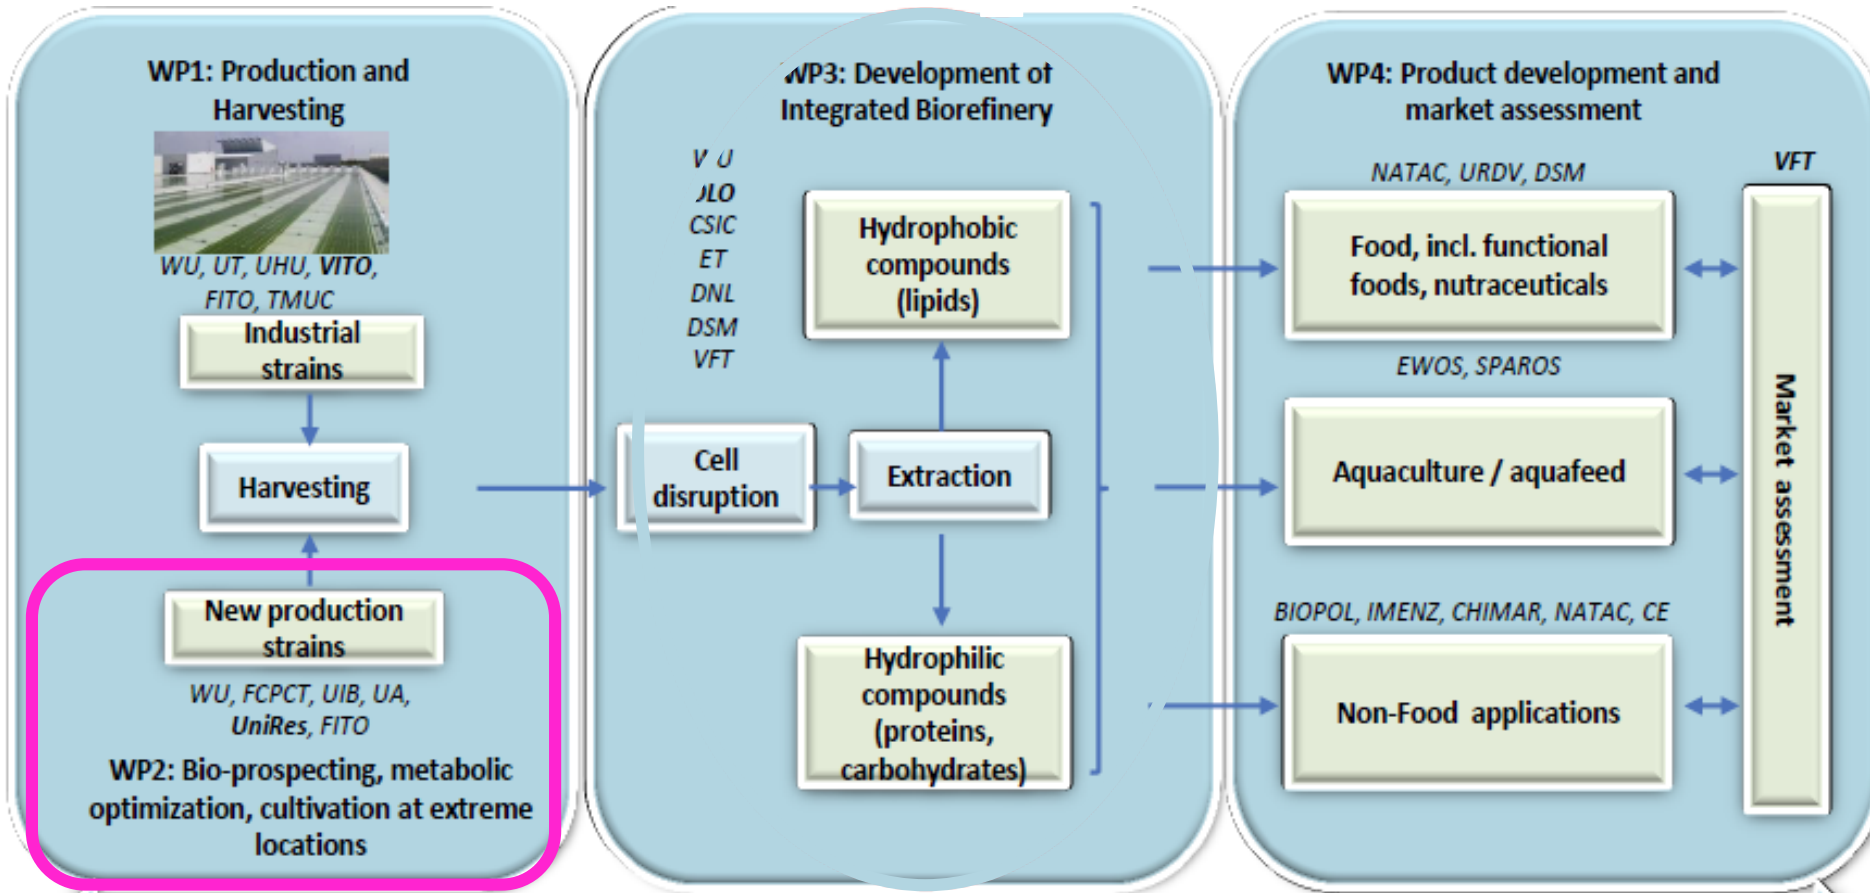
WP1: Production and Harvesting

WU, UT, UHU, VITO, FITO, TMUC

Industrial strains

Harvesting

New production strains

WU, FCPCT, UIB, UA, UniRes, FITO

WP2: Bio-prospecting, metabolic optimization, cultivation at extreme locations

WP3: Development of Integrated Biorefinery

V U
JLO
CSIC
ET
DNL
DSM
VFT

Hydrophobic compounds (lipids)

Cell disruption

Extraction

Hydrophilic compounds (proteins, carbohydrates)

WP4: Product development and market assessment

NATAC, URDV, DSM

VFT

Food, incl. functional foods, nutraceuticals

EWOS, SPAROS

Aquaculture / aquafeed

BIOPOL, IMENZ, CHIMAR, NATAC, CE

Non-Food applications

Market assessment